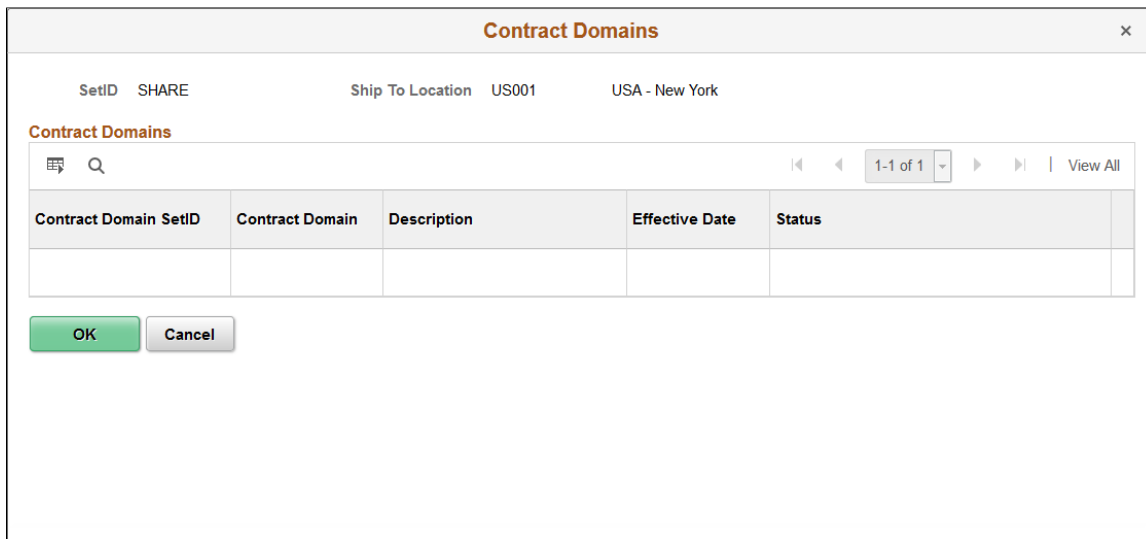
Contract Domains ×

SetID SHARE Ship To Location US001 USA - New York

Contract Domains

1-1 of 1 | View All

| Contract Domain SetID | Contract Domain | Description | Effective Date | Status |
|---|---|---|---|---|
| | | | | |

OK Cancel